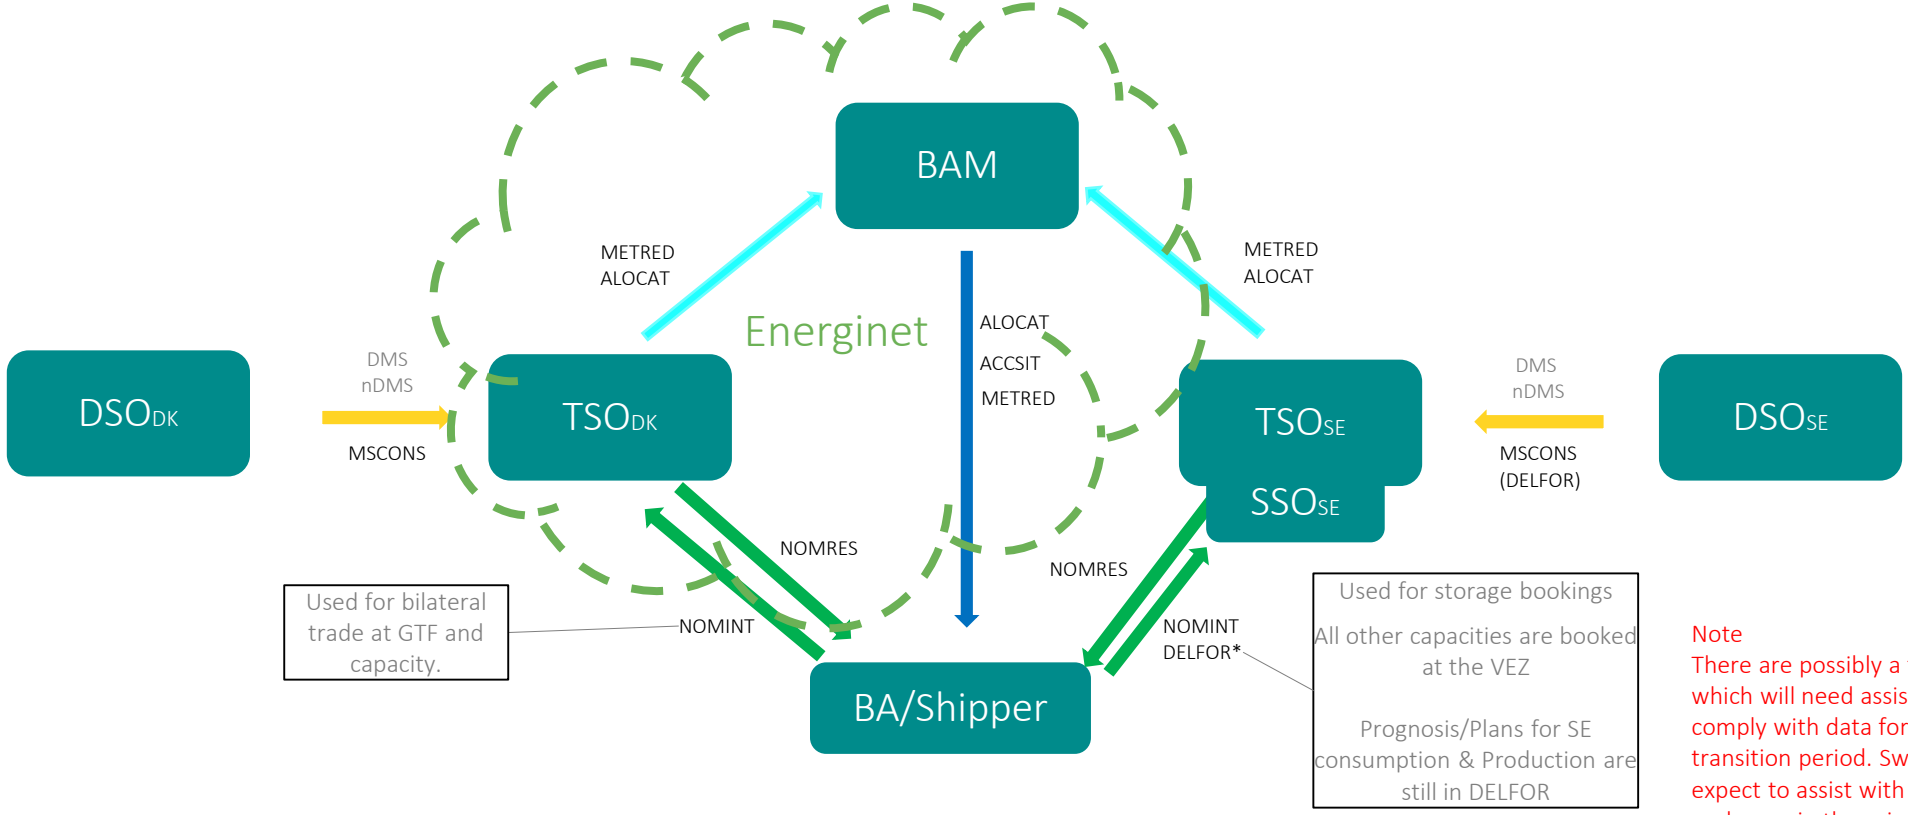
BAM

METRED
ALOCAT

METRED
ALOCAT

Energinet

ALOCAT
ACCSIT
METRED

DMS
nDMS

MSCONS

$DSO_{DK}$

$TSO_{DK}$

$TSO_{SE}$

$SSO_{SE}$

DMS
nDMS

MSCONS
(DELFOR)

$DSO_{SE}$

NOMRES

NOMRES

Used for bilateral trade at GTF and capacity.

NOMINT

NOMINT
DELFOR*

BA/Shipper

Used for storage bookings

All other capacities are booked at the VEZ

Prognosis/Plans for SE consumption & Production are still in DELFOR

Note
There are possibly a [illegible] which will need assis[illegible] comply with data for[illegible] transition period. Sw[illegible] expect to assist with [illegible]